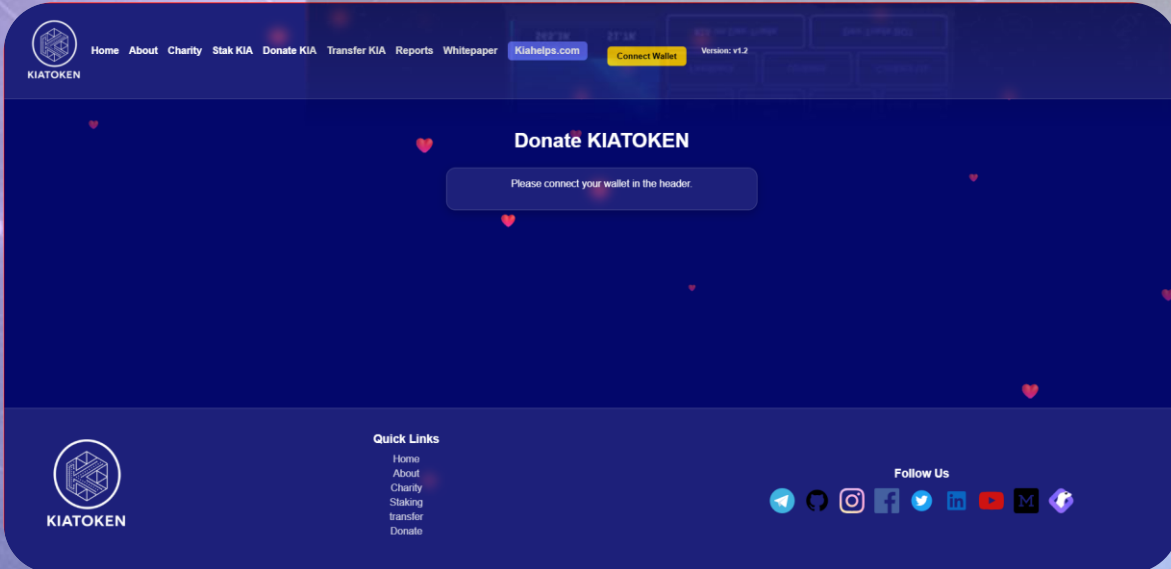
KIATOKEN

Home About Charity Stak KIA Donate KIA Transfer KIA Reports Whitepaper Kiahelps.com Connect Wallet Version: v1.2

Donate KIATOKEN

Please connect your wallet in the header.

KIATOKEN

Quick Links

Home
About
Charity
Staking
transfer
Donate

Follow Us